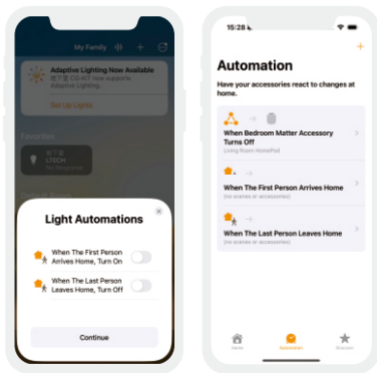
My Family

Adaptive Lighting Now Available

Set Up Lights

Favorites

Light Automations

When The First Person Arrives Home, Turn On

When The Last Person Leaves Home, Turn Off

Continue

15:28

+

Automation

Have your accessories react to changes at home.

When Bedroom Matter Accessory Turns Off

Living Room HomePod

When The First Person Arrives Home

(no scenes or accessories)

When The Last Person Leaves Home

(no scenes or accessories)

Home

Automation

Discover